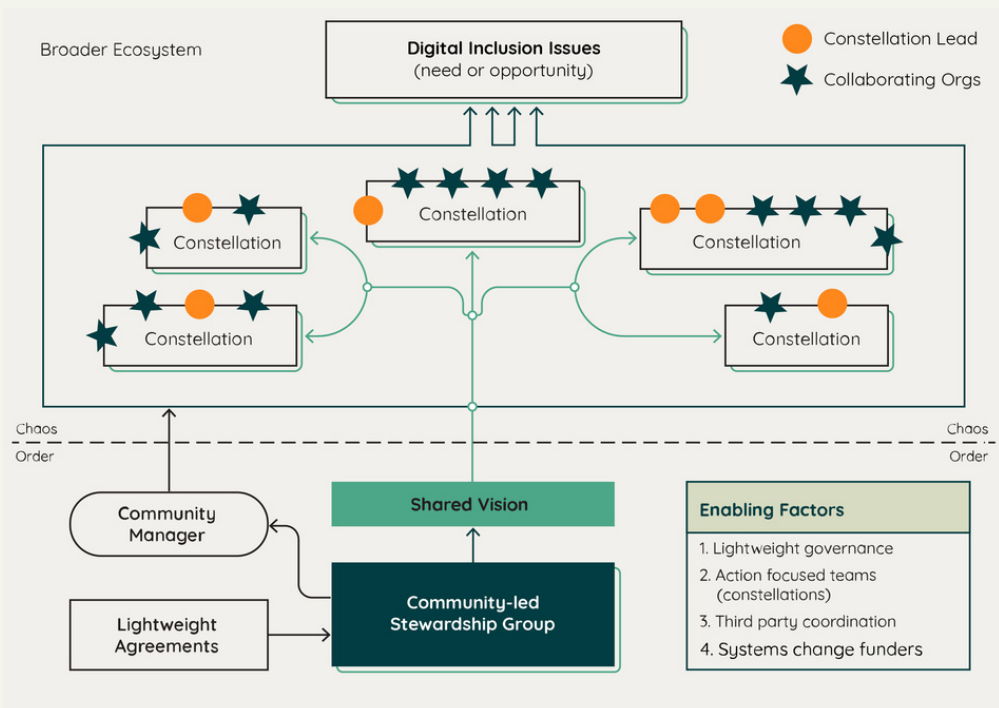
Broader Ecosystem

Digital Inclusion Issues
(need or opportunity)

Constellation Lead

Collaborating Orgs

Constellation

Constellation

Constellation

Constellation

Constellation

Chaos

Order

Chaos

Order

Community Manager

Shared Vision

Enabling Factors

1. Lightweight governance
2. Action focused teams (constellations)
3. Third party coordination
4. Systems change funders

Lightweight Agreements

Community-led Stewardship Group